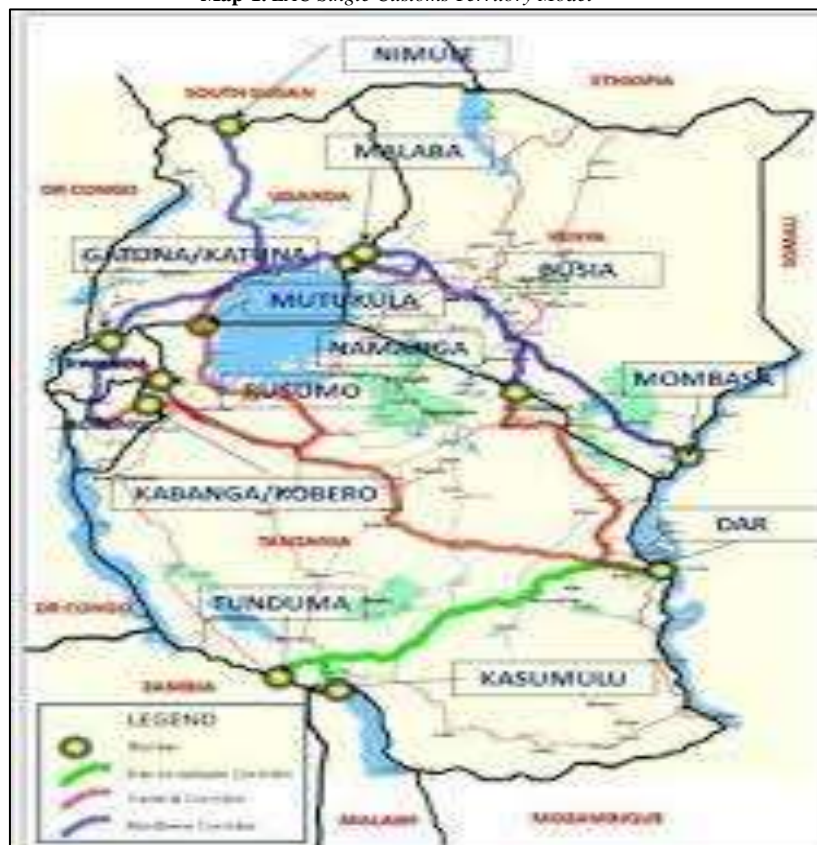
Map 1: EAC Single Customs Territory Model

NIMULE
SOUTH SUDAN
ETHIOPIA
MALABA
DR CONGO
UGANDA
SOMALI
GATONA/KATUNA
KENYA
BUSIA
MUTUKULA
NAMANGA
RUSUMO
MOMBASA
KABANGA/KOBERO
DAR
TANZANIA
DR CONGO
TUNDUMA
ZAMBIA
KASUMULU
LEGEND
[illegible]
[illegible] Corridor
Central Corridor
Northern Corridor
MALAWI
MOZAMBIQUE